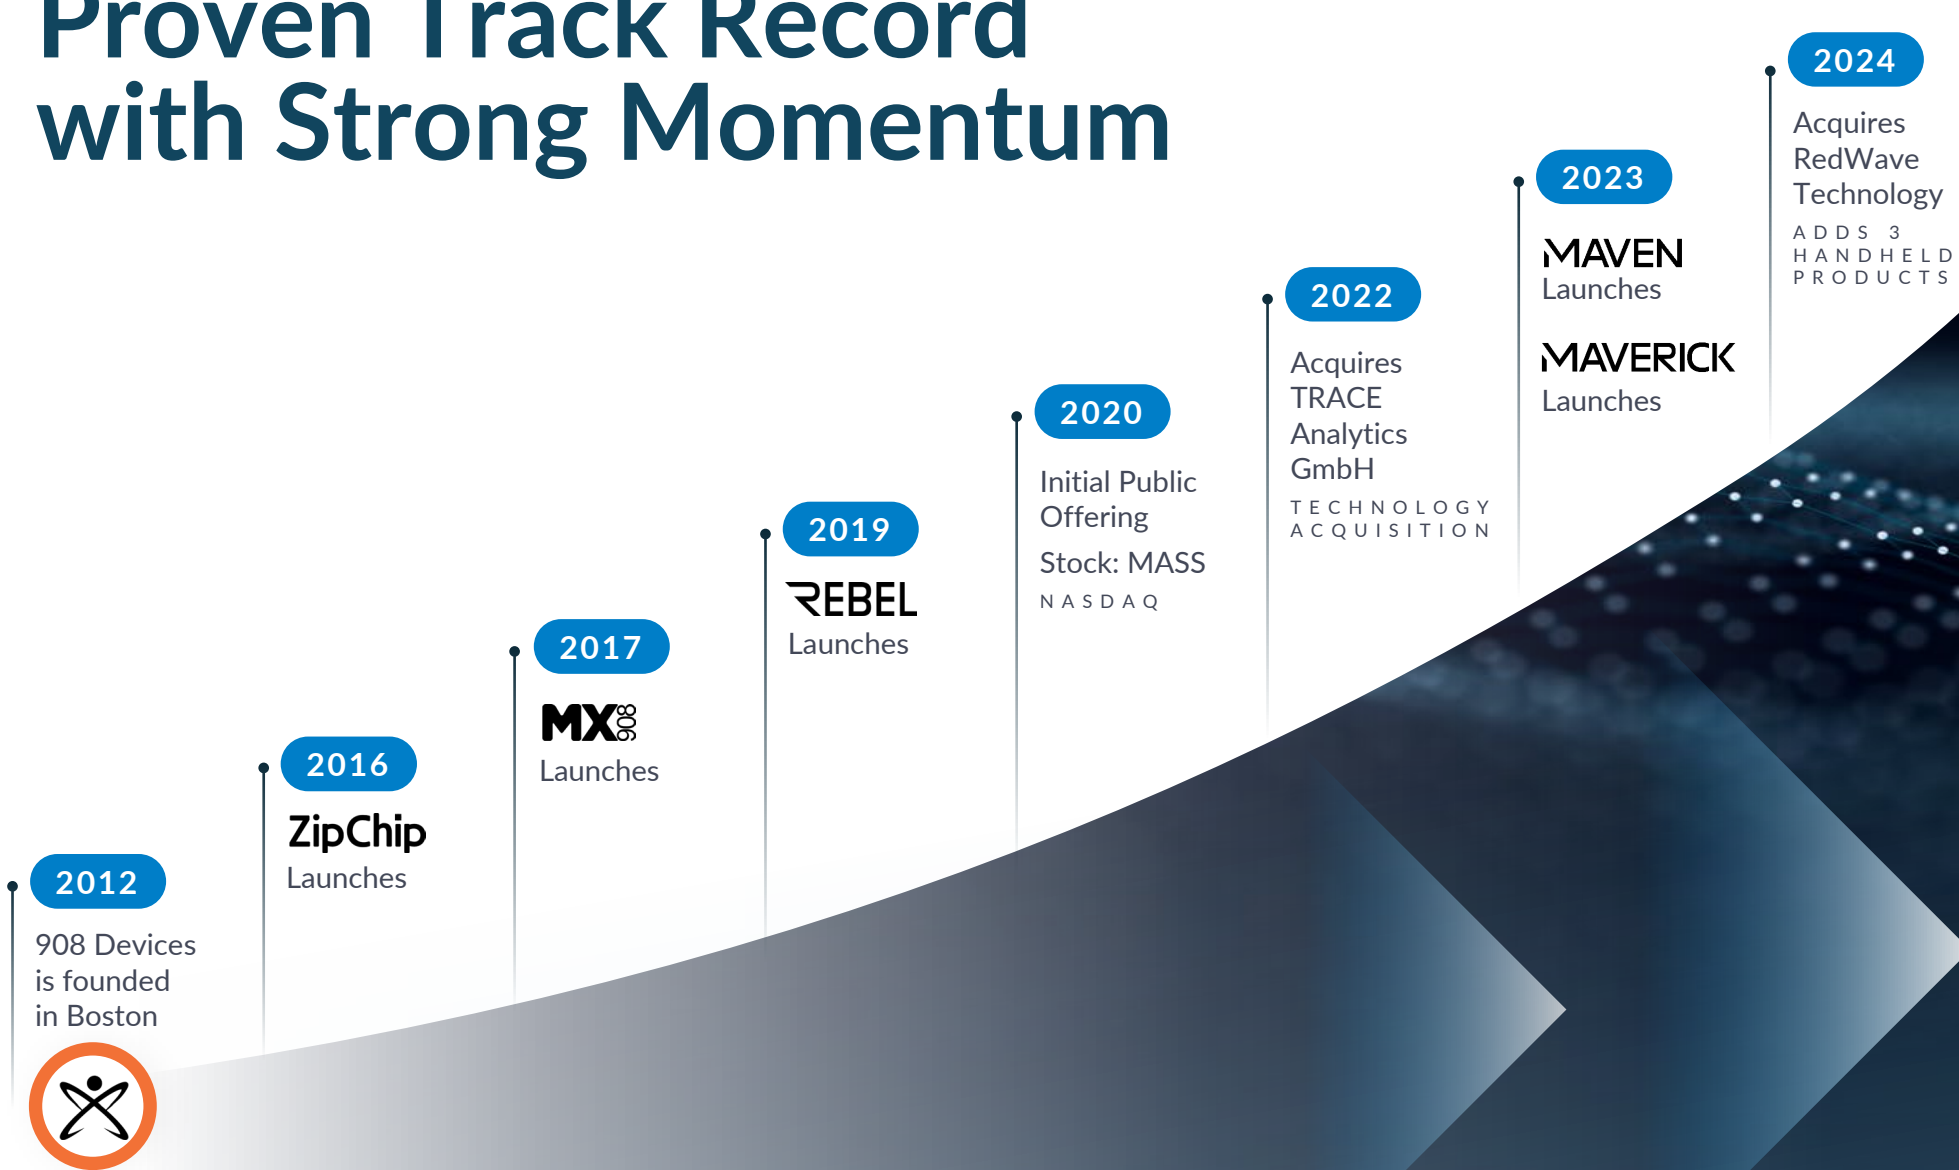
Proven Track Record with Strong Momentum

2012
908 Devices is founded in Boston

2016
ZipChip
Launches

2017
MX908
Launches

2019
REBEL
Launches

2020
Initial Public Offering
Stock: MASS
NASDAQ

2022
Acquires TRACE Analytics GmbH
TECHNOLOGY ACQUISITION

2023
MAVEN
Launches
MAVERICK
Launches

2024
Acquires RedWave Technology
ADDS 3 HANDHELD PRODUCTS